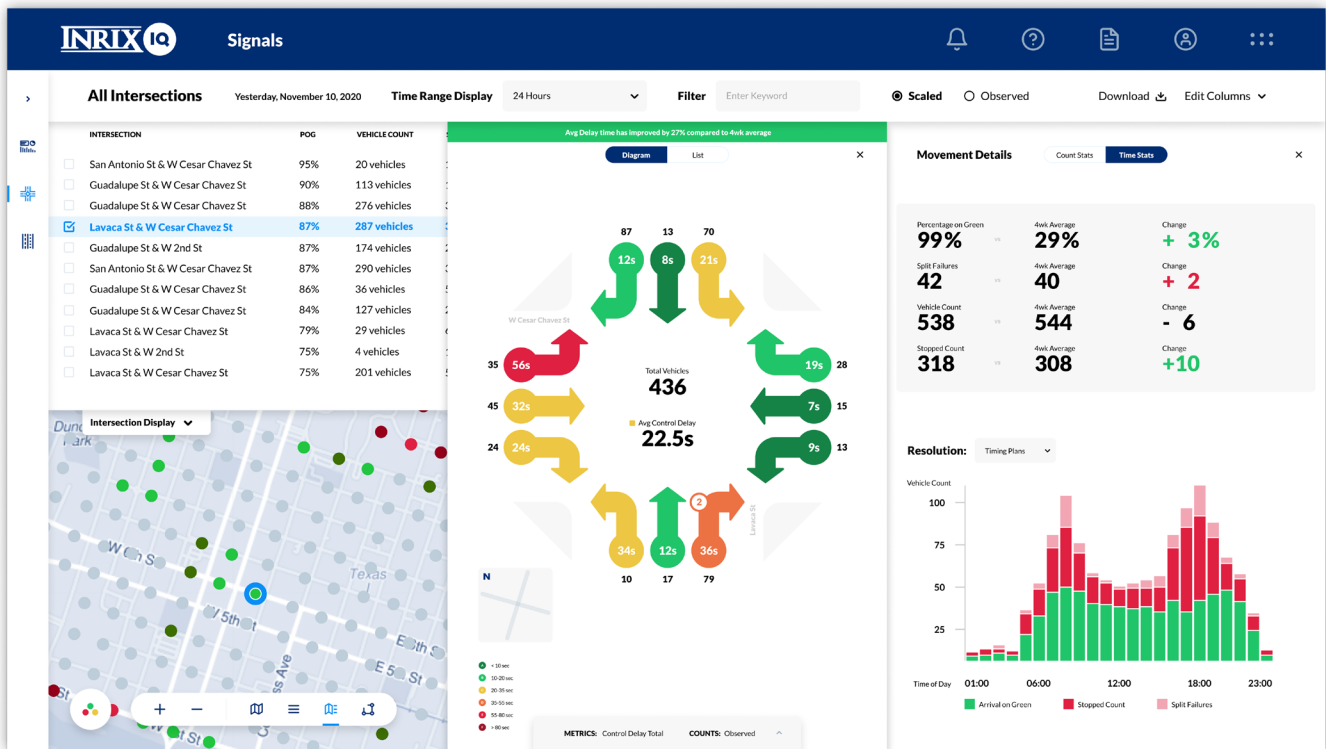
INRIX IQ Signals

All Intersections Yesterday, November 10, 2020 Time Range Display 24 Hours Filter Enter Keyword Scaled Observed Download Edit Columns

| INTERSECTION | POG | VEHICLE COUNT |
|---|---|---|
| San Antonio St & W Cesar Chavez St | 95% | 20 vehicles |
| Guadalupe St & W Cesar Chavez St | 90% | 113 vehicles |
| Guadalupe St & W Cesar Chavez St | 88% | 276 vehicles |
| Lavaca St & W Cesar Chavez St | 87% | 287 vehicles |
| Guadalupe St & W 2nd St | 87% | 174 vehicles |
| San Antonio St & W Cesar Chavez St | 87% | 290 vehicles |
| Guadalupe St & W Cesar Chavez St | 86% | 36 vehicles |
| Guadalupe St & W Cesar Chavez St | 84% | 127 vehicles |
| Lavaca St & W Cesar Chavez St | 79% | 29 vehicles |
| Lavaca St & W 2nd St | 75% | 4 vehicles |
| Lavaca St & W Cesar Chavez St | 75% | 201 vehicles |

Intersection Display

Dunc Park
W 6th S
Texas
W 5th
E 5th
Ave

Avg Delay time has improved by 27% compared to 4wk average

Diagram List

87 13 70
12s 8s 21s
W Cesar Chavez St
35 56s
45 32s
24 24s
Total Vehicles
436
Avg Control Delay
22.5s
19s 28
7s 15
9s 13
Lavaca St
2
34s 12s 36s
10 17 79
N

< 10 sec
10-20 sec
20-35 sec
35-55 sec
55-80 sec
> 80 sec

METRICS: Control Delay Total COUNTS: Observed

Movement Details Count Stats Time Stats

Percentage on Green 99% vs 4wk Average 29% Change + 3%
Split Failures 42 vs 4wk Average 40 Change + 2
Vehicle Count 538 vs 4wk Average 544 Change - 6
Stopped Count 318 vs 4wk Average 308 Change +10

Resolution: Timing Plans

Vehicle Count
100
75
50
25
Time of Day 01:00 06:00 12:00 18:00 23:00

Arrival on Green Stopped Count Split Failures